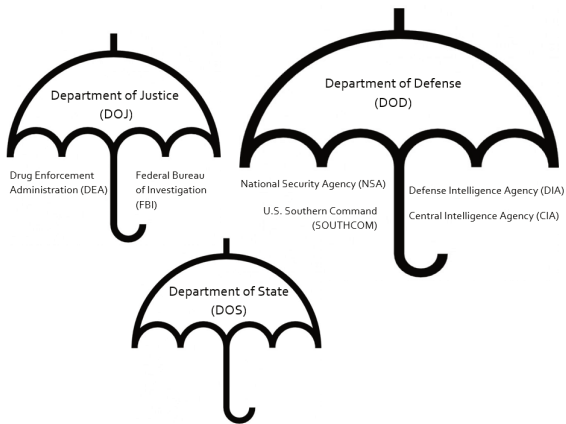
Department of Justice (DOJ)

Drug Enforcement Administration (DEA)

Federal Bureau of Investigation (FBI)

Department of Defense (DOD)

National Security Agency (NSA)

U.S. Southern Command (SOUTHCOM)

Defense Intelligence Agency (DIA)

Central Intelligence Agency (CIA)

Department of State (DOS)